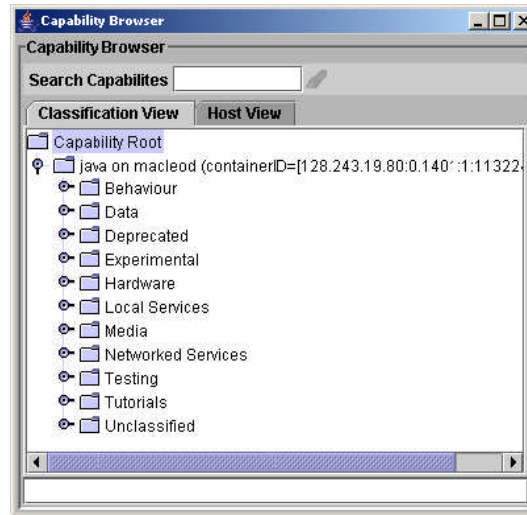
Capability Browser

Capability Browser

Search Capabilites

Classification View | Host View

Capability Root

java on macleod (containerID=[128.243.19.80:0.140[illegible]:1:11322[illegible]

Behaviour

Data

Deprecated

Experimental

Hardware

Local Services

Media

Networked Services

Testing

Tutorials

Unclassified